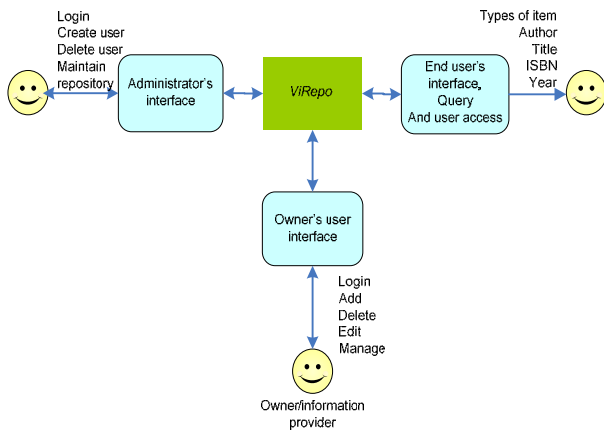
Login
Create user
Delete user
Maintain
repository

Administrator's interface

ViRepo

End user's interface, Query And user access

Types of item
Author
Title
ISBN
Year

Owner's user interface

Login
Add
Delete
Edit
Manage

Owner/information provider